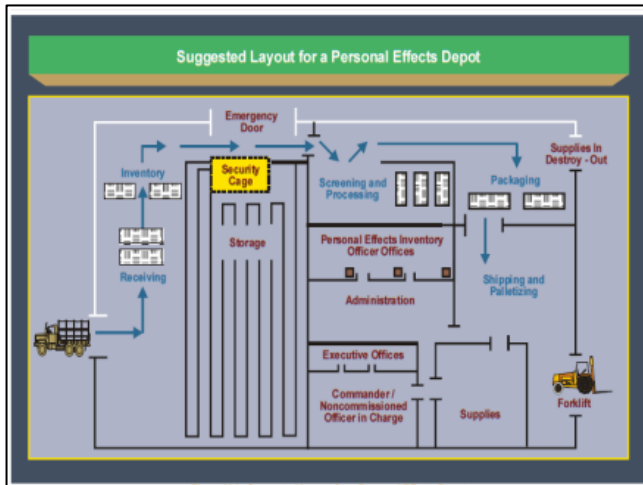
Suggested Layout for a Personal Effects Depot

Emergency Door

Supplies In Destroy - Out

Inventory

Security Cage

Screening and Processing

Packaging

Storage

Receiving

Personal Effects Inventory Officer Offices

Shipping and Palletizing

Administration

Executive Offices

Commander / Noncommissioned Officer in Charge

Supplies

Forklift